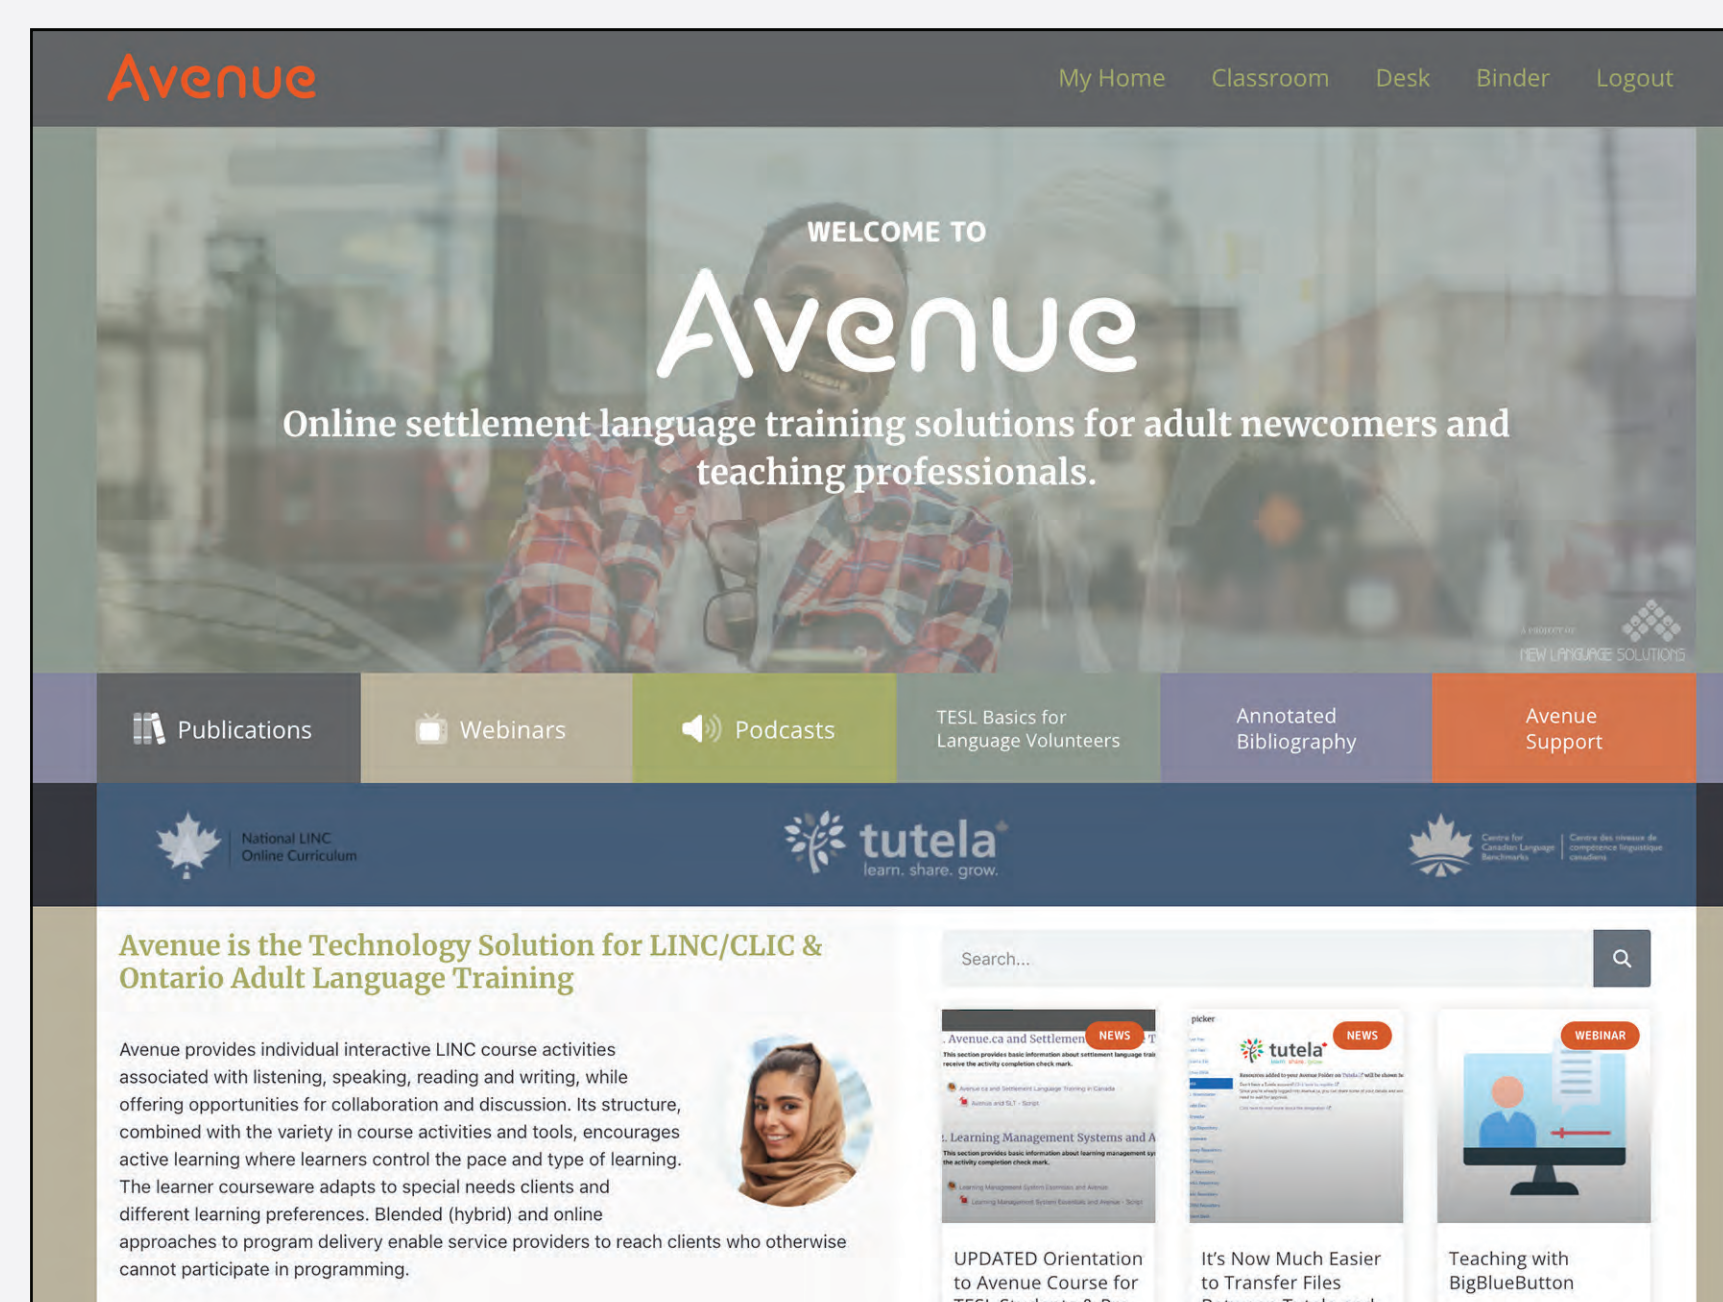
Avenue

My Home Classroom Desk Binder Logout

WELCOME TO

Avenue

Online settlement language training solutions for adult newcomers and teaching professionals.

A PROJECT OF NEW LANGUAGE SOLUTIONS

Publications

Webinars

Podcasts

TESL Basics for Language Volunteers

Annotated Bibliography

Avenue Support

National LINC Online Curriculum

tutela learn. share. grow.

Centre for Canadian Language Benchmarks | Centre des niveaux de compétence linguistique canadiens

Avenue is the Technology Solution for LINC/CLIC & Ontario Adult Language Training

Avenue provides individual interactive LINC course activities associated with listening, speaking, reading and writing, while offering opportunities for collaboration and discussion. Its structure, combined with the variety in course activities and tools, encourages active learning where learners control the pace and type of learning. The learner courseware adapts to special needs clients and different learning preferences. Blended (hybrid) and online approaches to program delivery enable service providers to reach clients who otherwise cannot participate in programming.

Search...

NEWS

NEWS

WEBINAR

UPDATED Orientation to Avenue Course for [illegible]

It's Now Much Easier to Transfer Files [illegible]

Teaching with BigBlueButton